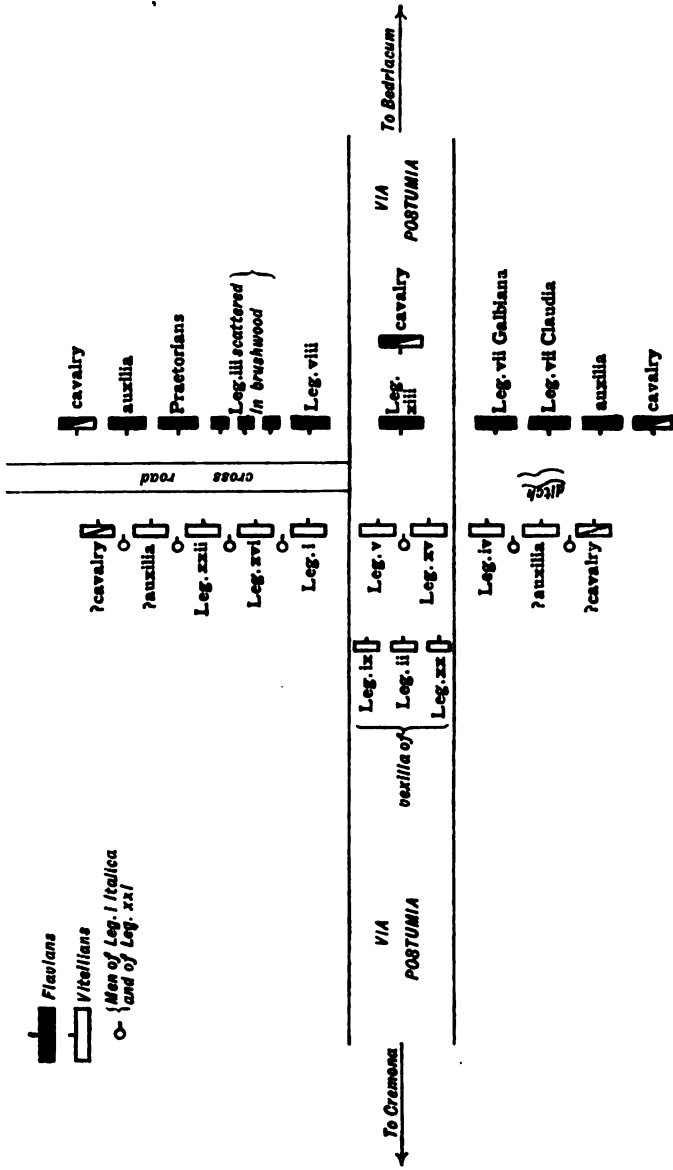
Flavians
Vitellians
Men of Leg. I Italica and of Leg. xxi

To Cremona
VIA POSTUMIA
vexilla of
Leg. ix
Leg. ii
Leg. xx

?cavalry
?auxilia
Leg. xxii
Leg. xvi
Leg. i
Leg. v
Leg. xv
Leg. iv
?auxilia
?cavalry

cross road
ditch

cavalry
auxilia
Praetorians
Leg. iii scattered in brushwood
Leg. viii
Leg. xiii
cavalry
Leg. vii Galbiana
Leg. vii Claudia
auxilia
cavalry

VIA POSTUMIA
To Bedriacum